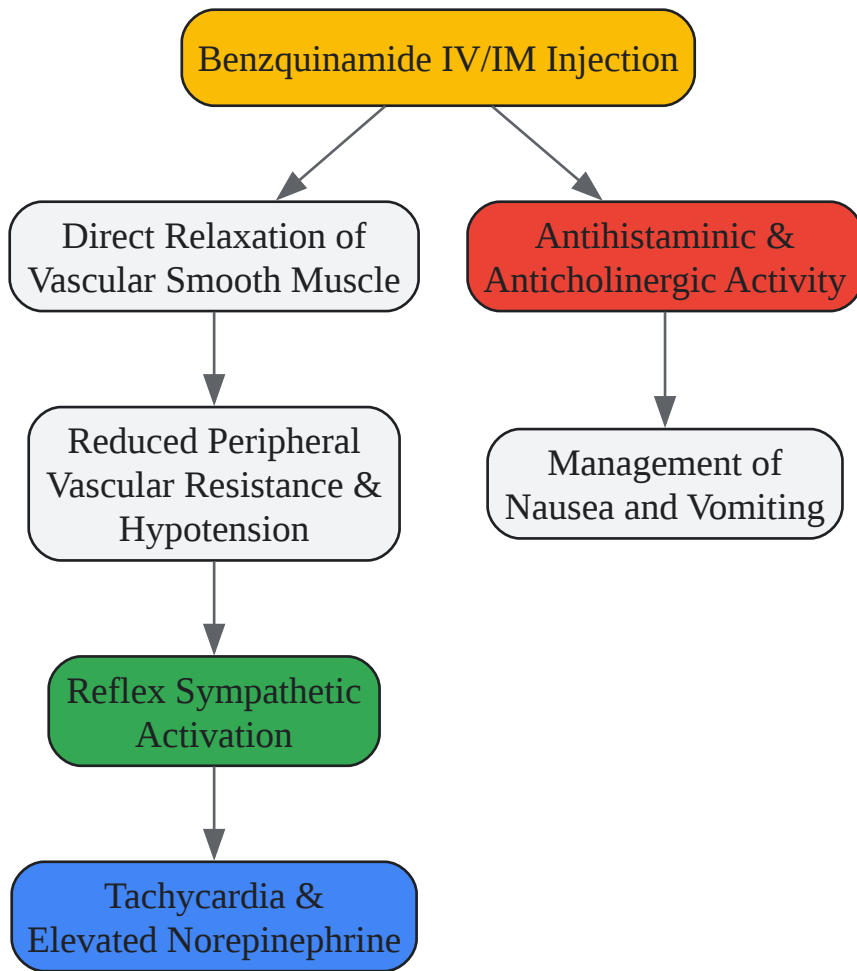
Benzquinamide IV/IM Injection

Direct Relaxation of Vascular Smooth Muscle

Antihistaminic & Anticholinergic Activity

Reduced Peripheral Vascular Resistance & Hypotension

Management of Nausea and Vomiting

Reflex Sympathetic Activation

Tachycardia & Elevated Norepinephrine